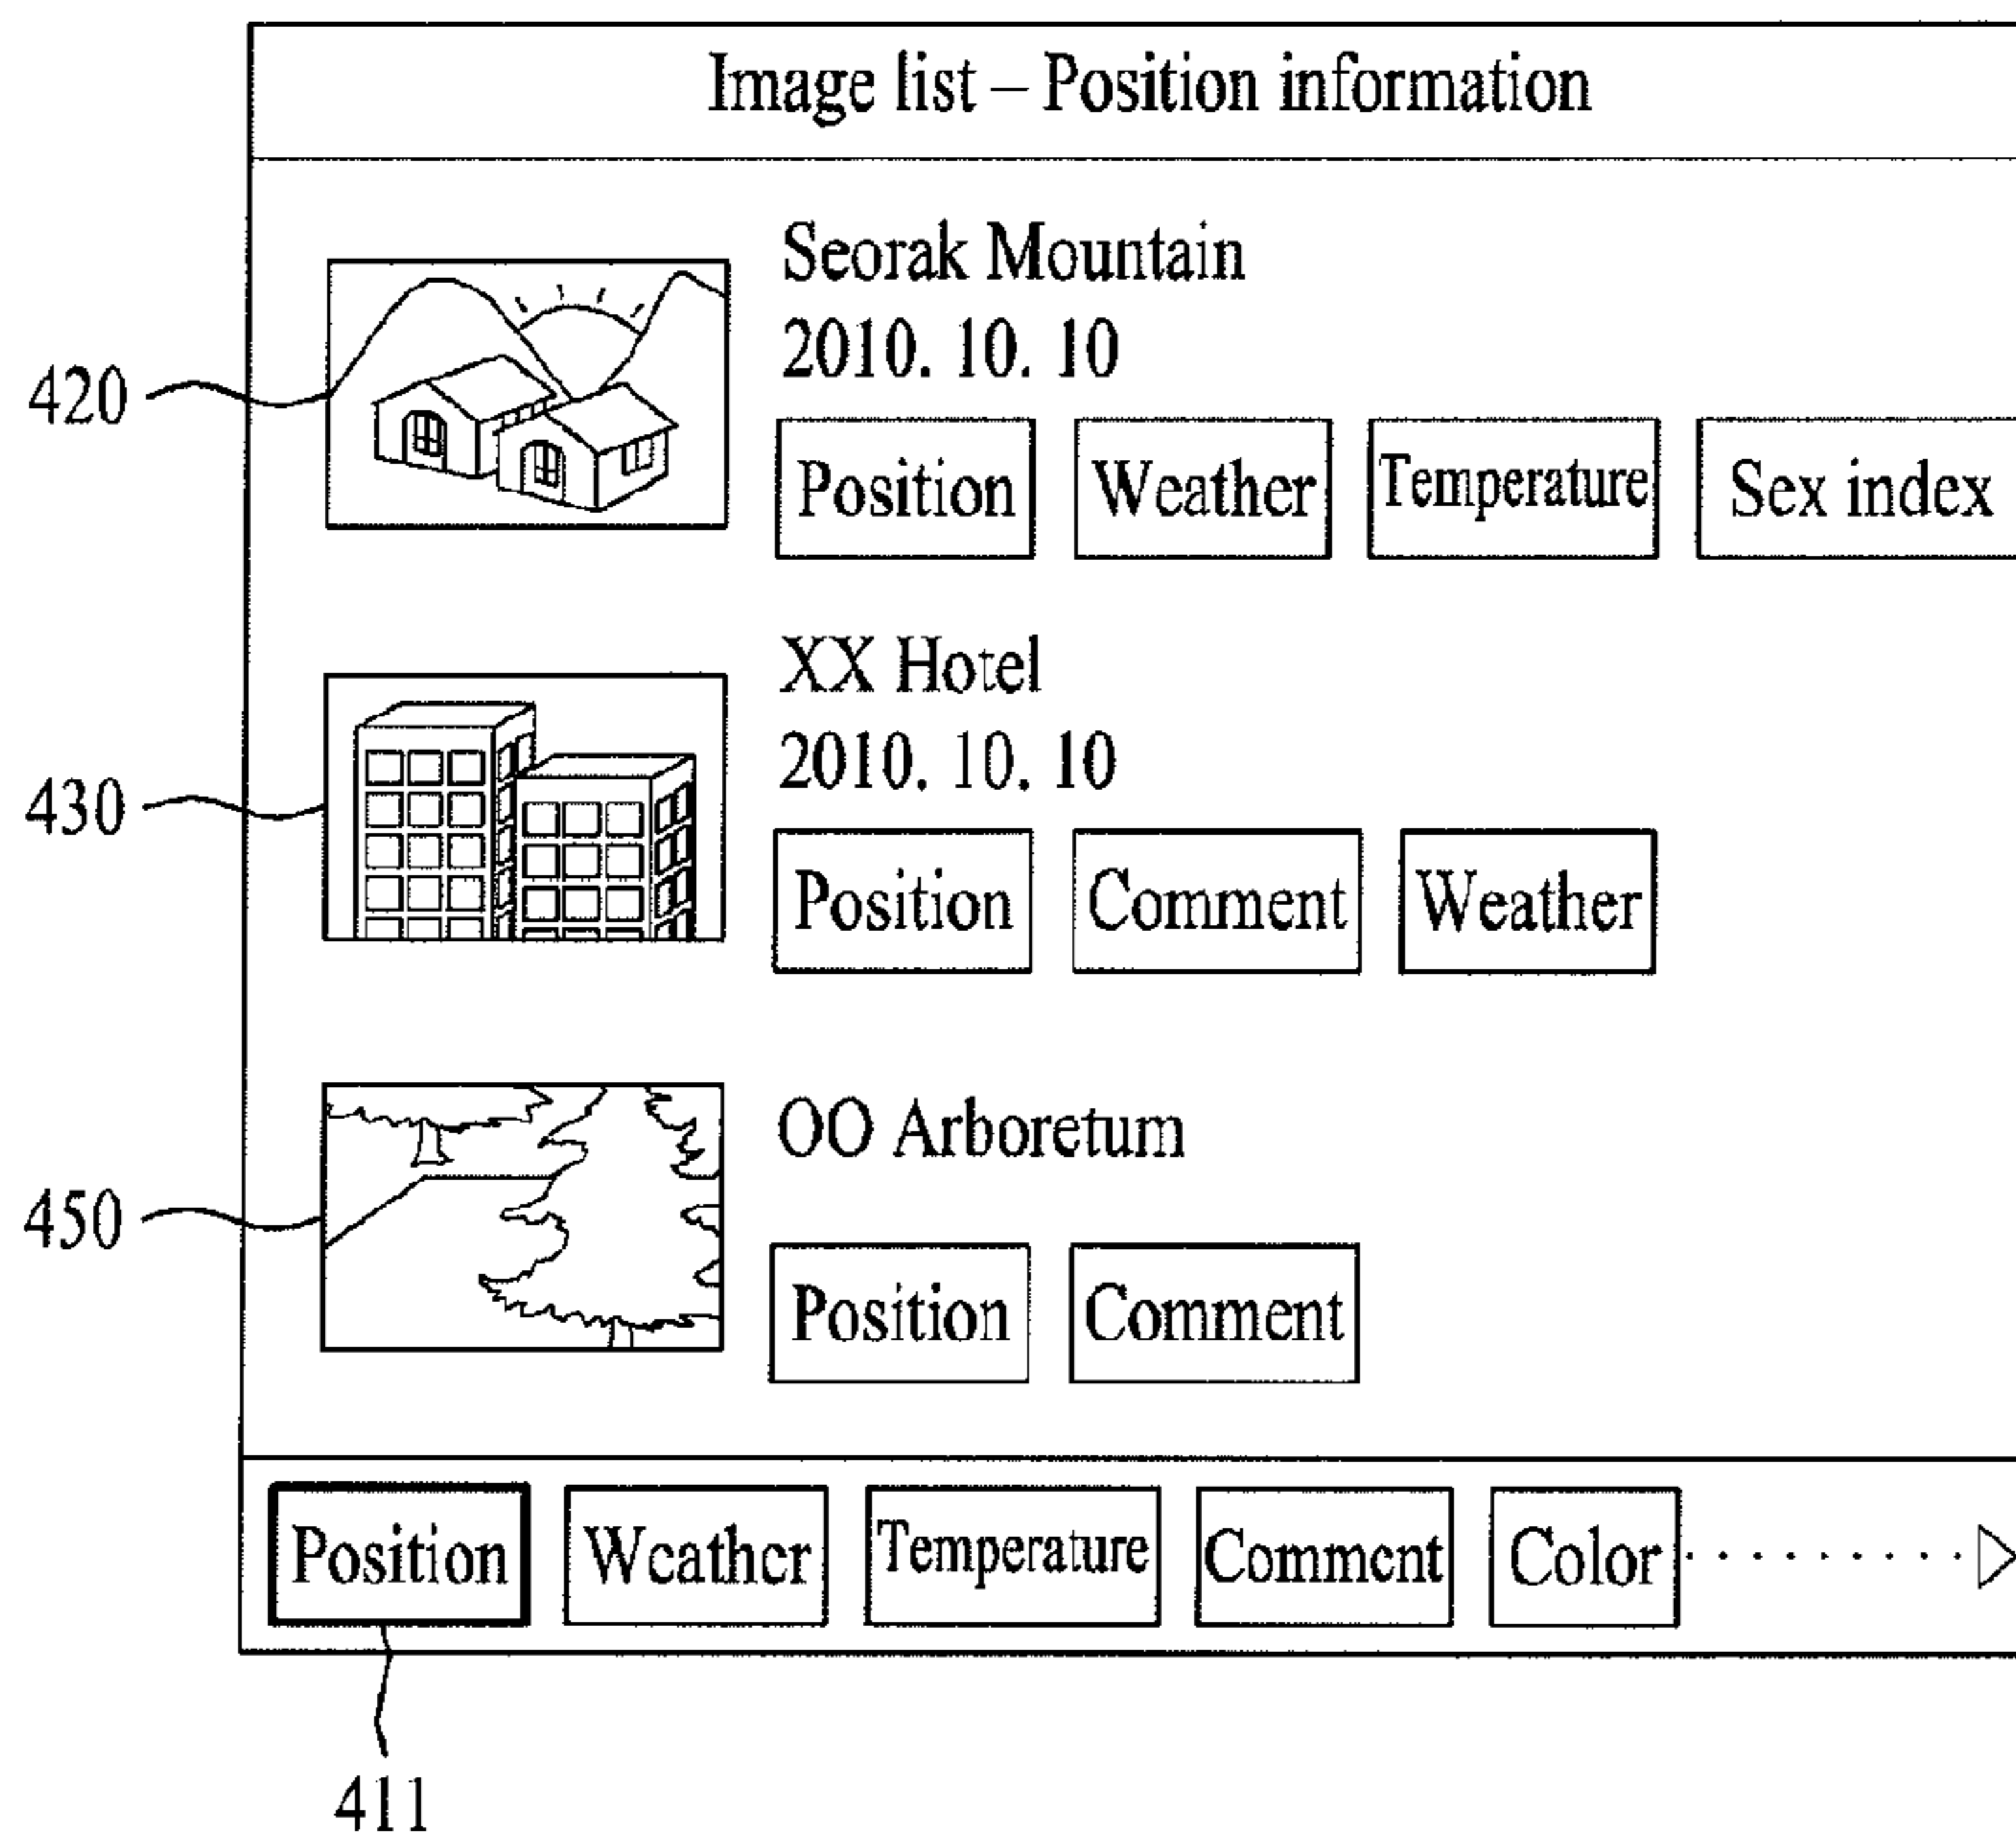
Image list – Position information

420

Seorak Mountain
2010. 10. 10

Position | Weather | Temperature | Sex index

430

XX Hotel
2010. 10. 10

Position | Comment | Weather

450

OO Arboretum

Position | Comment

Position | Weather | Temperature | Comment | Color

411